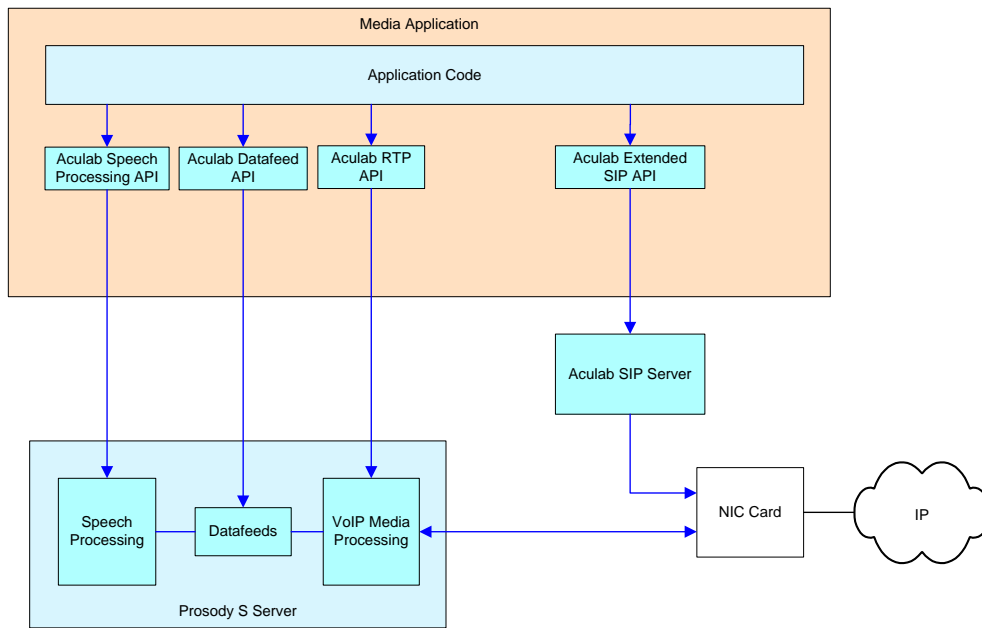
Media Application

Application Code

Aculab Speech Processing API

Aculab Datafeed API

Aculab RTP API

Aculab Extended SIP API

Aculab SIP Server

Speech Processing

Datafeeds

VoIP Media Processing

Prosody S Server

NIC Card

IP